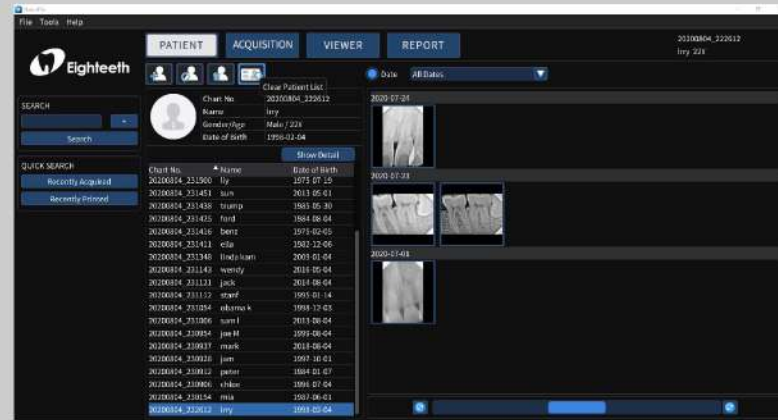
File Tools Help

Eighteeth

PATIENT ACQUISITION VIEWER REPORT

20200804_222612
Irry 22X

Clear Patient List

SEARCH

Search

QUICK SEARCH

Recently Acquired

Recently Printed

Chart No. 20200804_222612
Name Irry
Gender/Age Male / 22X
Date of Birth 1998-02-04

Show Detail

Date All Dates

2020-07-24

2020-07-23

2020-07-01

| Chart No. | Name | Date of Birth |
|---|---|---|
| 20200804_231900 | lily | 1975-07-16 |
| 20200804_231451 | sun | 2013-05-01 |
| 20200804_231438 | trump | 1985-05-30 |
| 20200804_231425 | ford | 1984-08-04 |
| 20200804_231416 | benz | 1975-02-05 |
| 20200804_231411 | ella | 1982-12-06 |
| 20200804_231348 | linda kam | 2003-01-04 |
| 20200804_231143 | wendy | 2016-05-04 |
| 20200804_231121 | jack | 2014-08-04 |
| 20200804_231112 | stanf | 1995-01-14 |
| 20200804_231054 | obama k | 1998-12-03 |
| 20200804_231006 | sam l | 2013-08-04 |
| 20200804_230954 | joe M | 1993-08-04 |
| 20200804_230937 | mark | 2018-08-04 |
| 20200804_230928 | jom | 1997-10-01 |
| 20200804_230912 | peter | 1984-01-07 |
| 20200804_230906 | chloe | 1991-07-04 |
| 20200804_230154 | mia | 1987-06-01 |
| 20200804_222612 | Irry | 1998-02-04 |